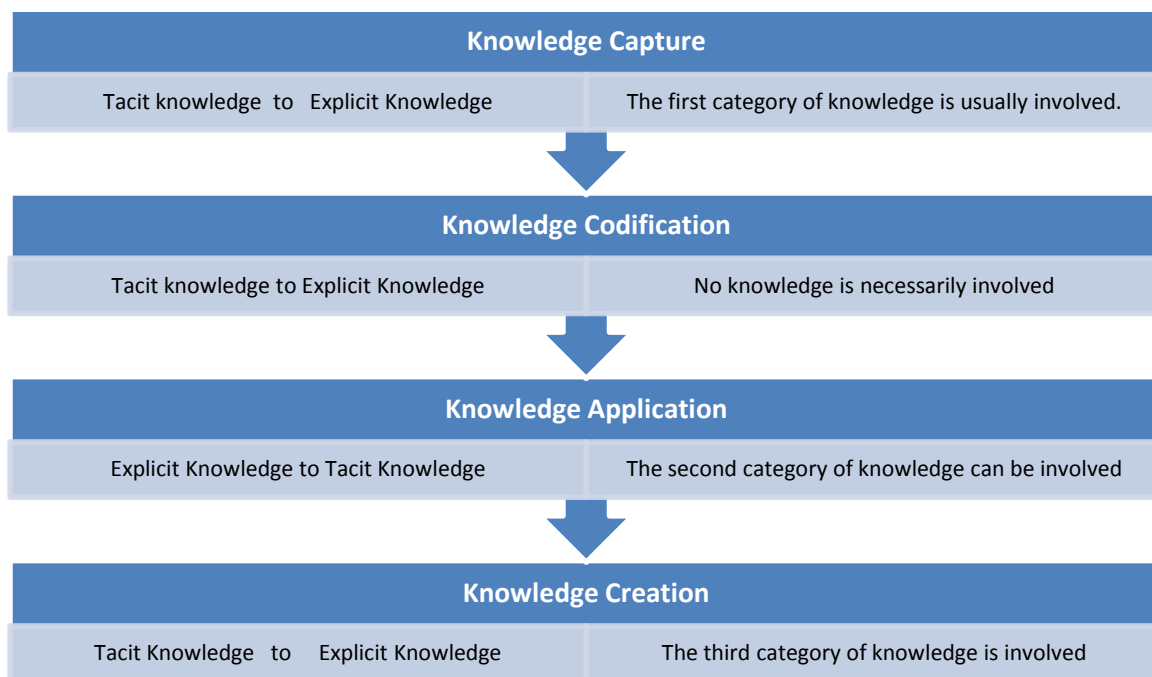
Knowledge Capture

Tacit knowledge to Explicit Knowledge

The first category of knowledge is usually involved.

Knowledge Codification

Tacit knowledge to Explicit Knowledge

No knowledge is necessarily involved

Knowledge Application

Explicit Knowledge to Tacit Knowledge

The second category of knowledge can be involved

Knowledge Creation

Tacit Knowledge to Explicit Knowledge

The third category of knowledge is involved